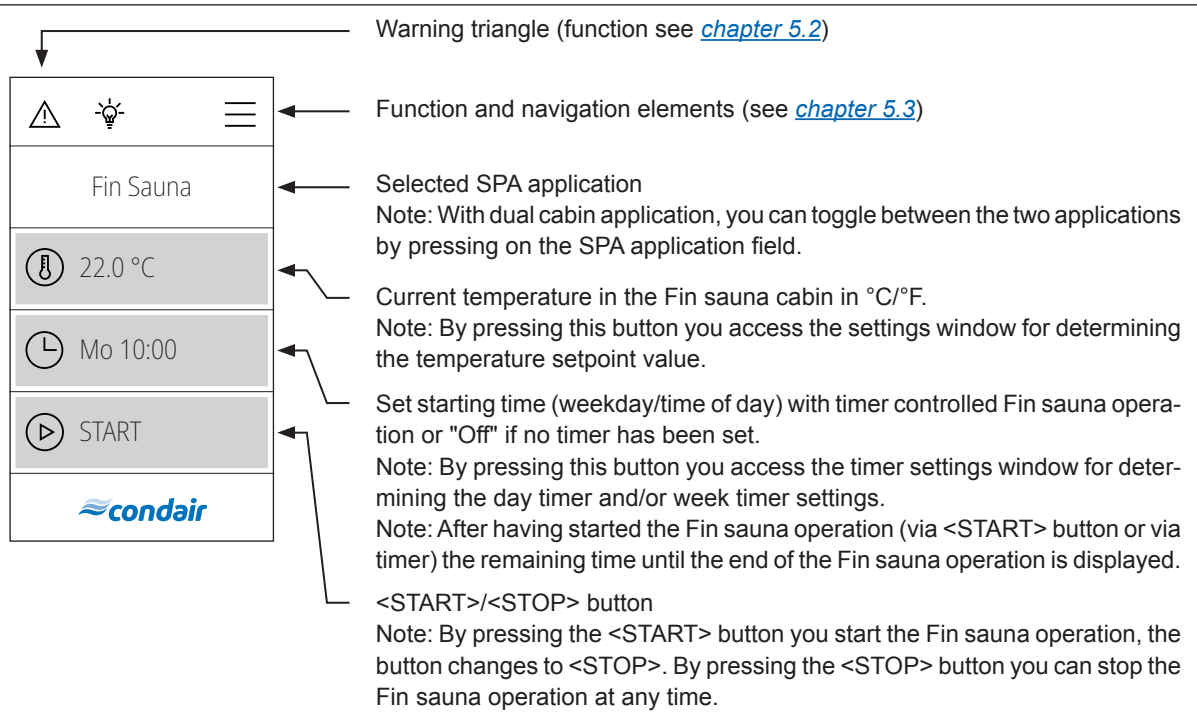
Fin Sauna

22.0 °C

Mo 10:00

START

condair

Warning triangle (function see *chapter 5.2*)

Function and navigation elements (see *chapter 5.3*)

Selected SPA application
Note: With dual cabin application, you can toggle between the two applications by pressing on the SPA application field.

Current temperature in the Fin sauna cabin in °C/°F.
Note: By pressing this button you access the settings window for determining the temperature setpoint value.

Set starting time (weekday/time of day) with timer controlled Fin sauna operation or "Off" if no timer has been set.
Note: By pressing this button you access the timer settings window for determining the day timer and/or week timer settings.
Note: After having started the Fin sauna operation (via <START> button or via timer) the remaining time until the end of the Fin sauna operation is displayed.

<START>/<STOP> button
Note: By pressing the <START> button you start the Fin sauna operation, the button changes to <STOP>. By pressing the <STOP> button you can stop the Fin sauna operation at any time.